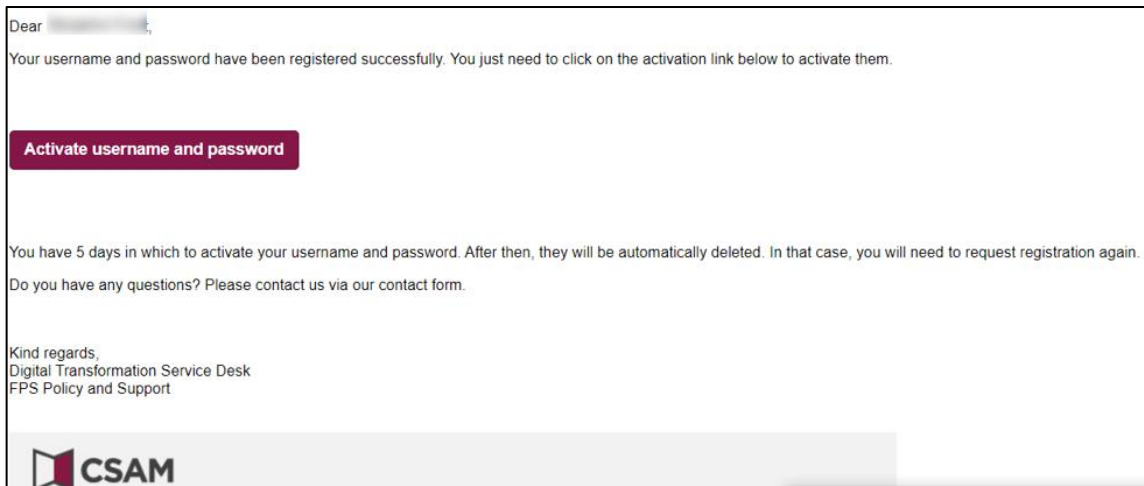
Dear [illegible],

Your username and password have been registered successfully. You just need to click on the activation link below to activate them.

Activate username and password

You have 5 days in which to activate your username and password. After then, they will be automatically deleted. In that case, you will need to request registration again.

Do you have any questions? Please contact us via our contact form.

Kind regards,
Digital Transformation Service Desk
FPS Policy and Support

CSAM